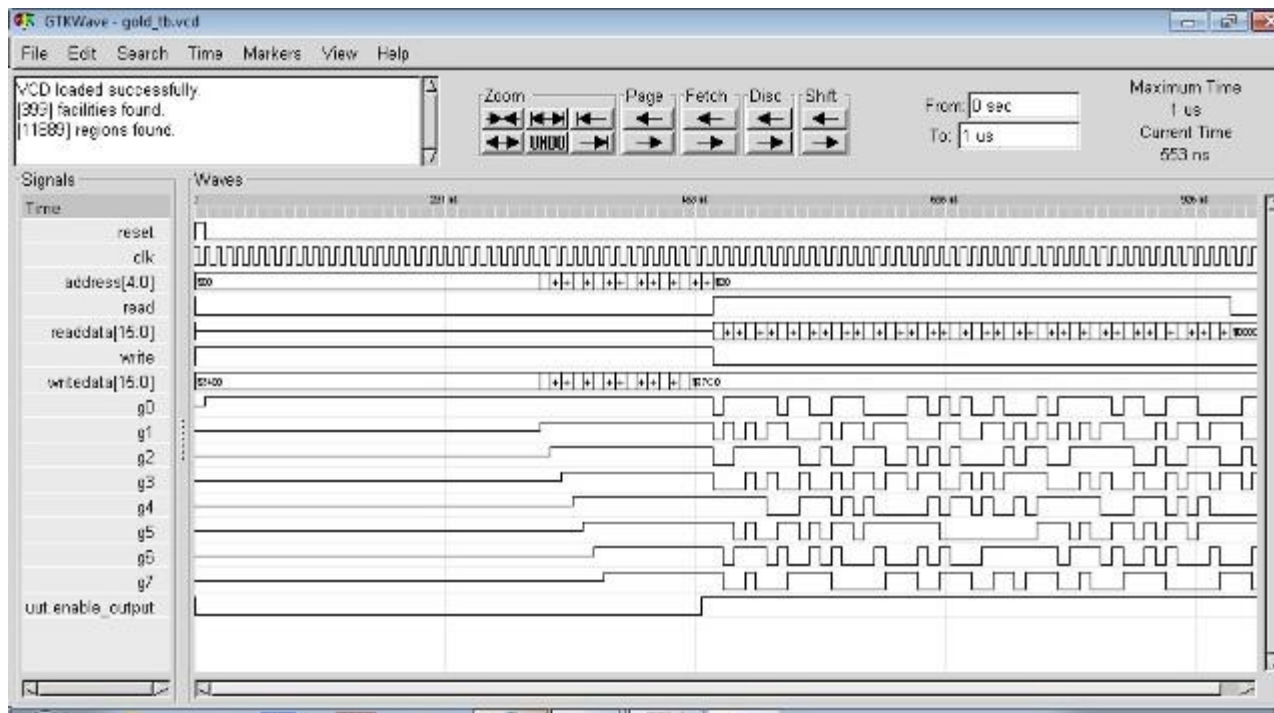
GTKWave - gold_tb.vcd

File Edit Search Time Markers View Help

VCD loaded successfully.
[399] facilities found.
[11889] regions found.

Zoom
UNDO
Page
Fetch
Disc
Shift

From: 0 sec
To: 1 us

Maximum Time
1 us
Current Time
553 ns

Signals
Time
reset
clk
address[4:0]
read
readdata[15:0]
write
writedata[15:0]
g0
g1
g2
g3
g4
g5
g6
g7
uut.enable_output

Waves
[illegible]
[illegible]
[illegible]
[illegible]
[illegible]
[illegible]
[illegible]
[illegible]
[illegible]